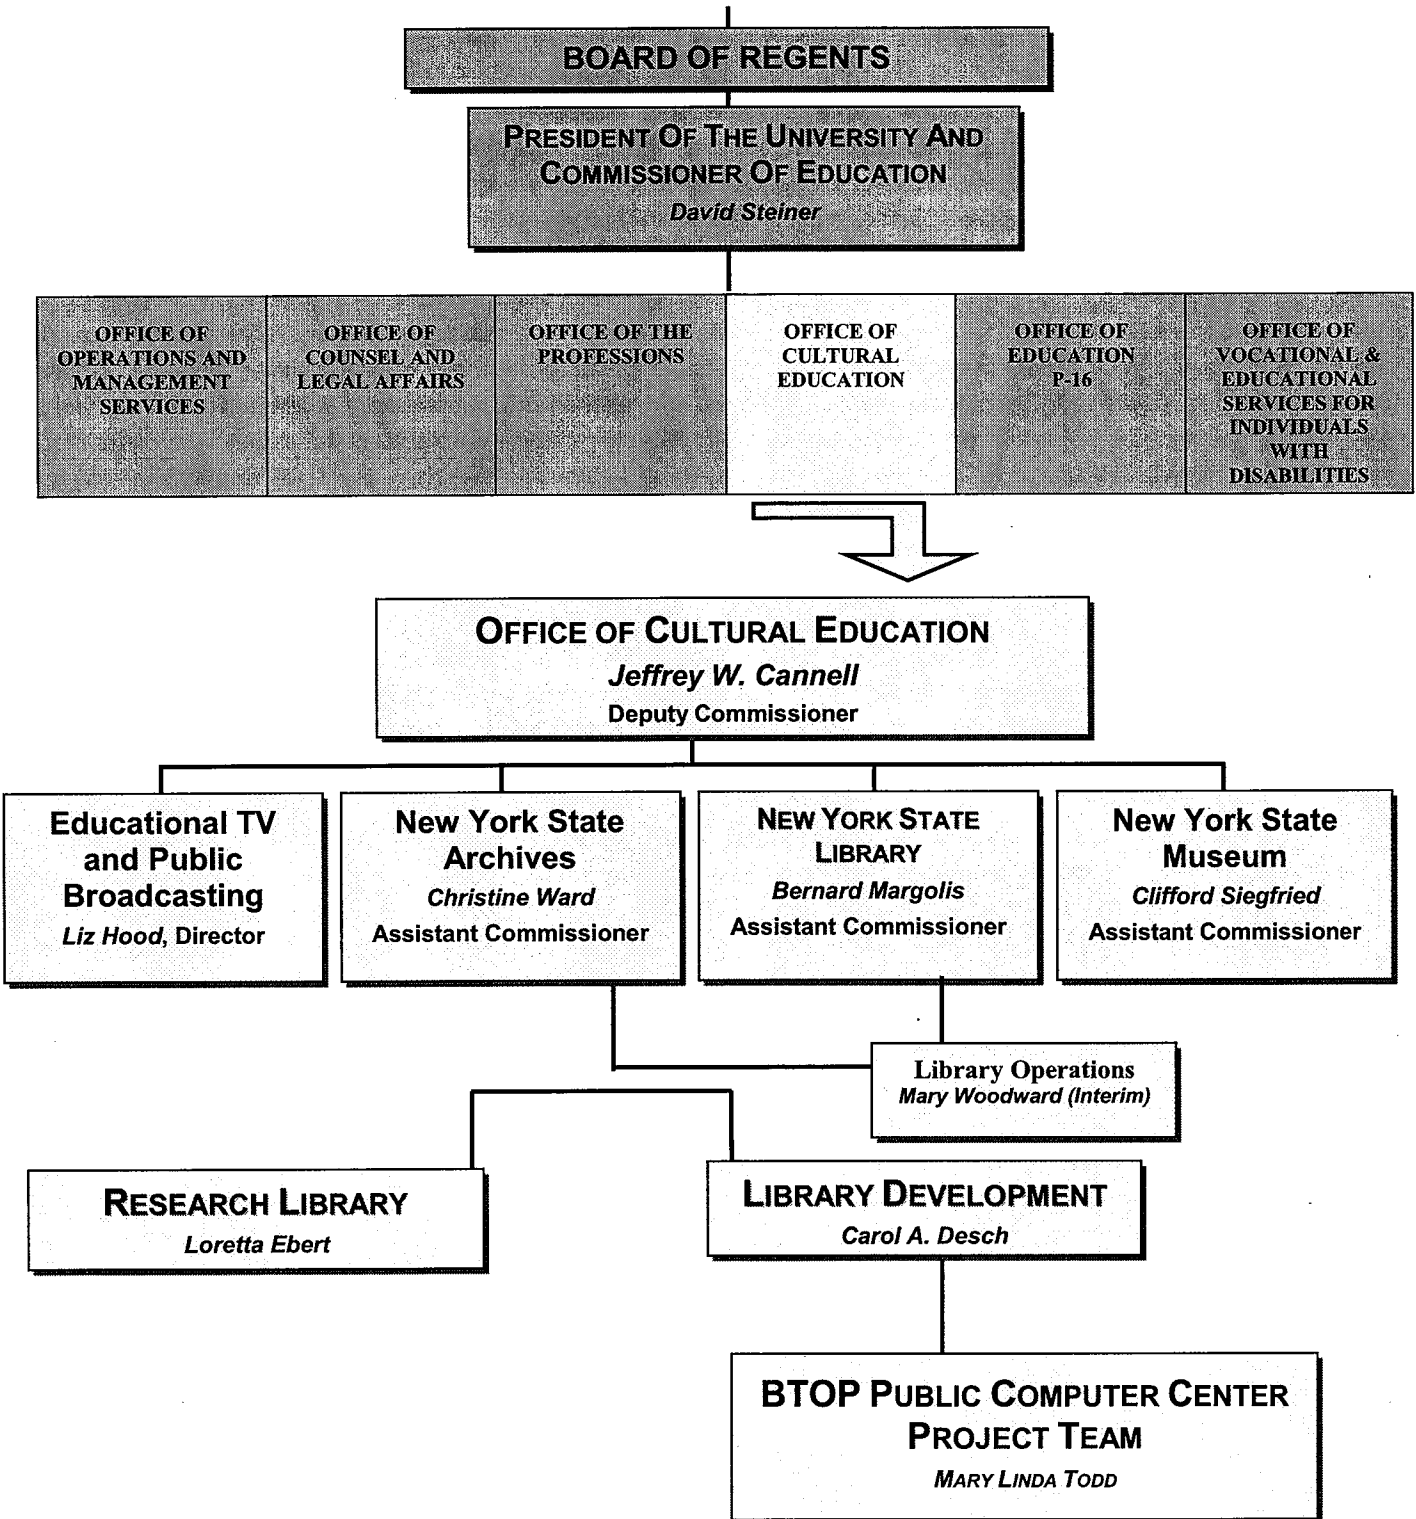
BOARD OF REGENTS

PRESIDENT OF THE UNIVERSITY AND COMMISSIONER OF EDUCATION
David Steiner

OFFICE OF OPERATIONS AND MANAGEMENT SERVICES

OFFICE OF COUNSEL AND LEGAL AFFAIRS

OFFICE OF THE PROFESSIONS

OFFICE OF CULTURAL EDUCATION

OFFICE OF EDUCATION P-16

OFFICE OF VOCATIONAL & EDUCATIONAL SERVICES FOR INDIVIDUALS WITH DISABILITIES

OFFICE OF CULTURAL EDUCATION
Jeffrey W. Cannell
Deputy Commissioner

Educational TV and Public Broadcasting
Liz Hood, Director

New York State Archives
Christine Ward
Assistant Commissioner

NEW YORK STATE LIBRARY
Bernard Margolis
Assistant Commissioner

New York State Museum
Clifford Siegfried
Assistant Commissioner

Library Operations
Mary Woodward (Interim)

RESEARCH LIBRARY
Loretta Ebert

LIBRARY DEVELOPMENT
Carol A. Desch

BTOP PUBLIC COMPUTER CENTER PROJECT TEAM
MARY LINDA TODD